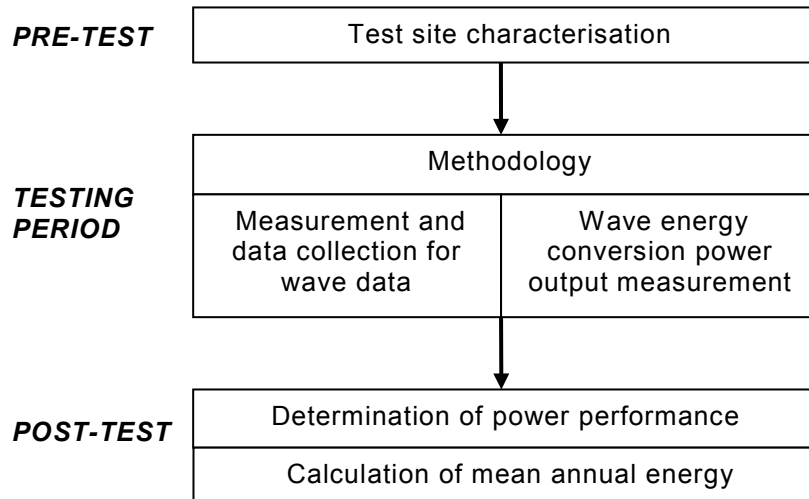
PRE-TEST

Test site characterisation

TESTING PERIOD

Methodology

Measurement and data collection for wave data

Wave energy conversion power output measurement

POST-TEST

Determination of power performance

Calculation of mean annual energy